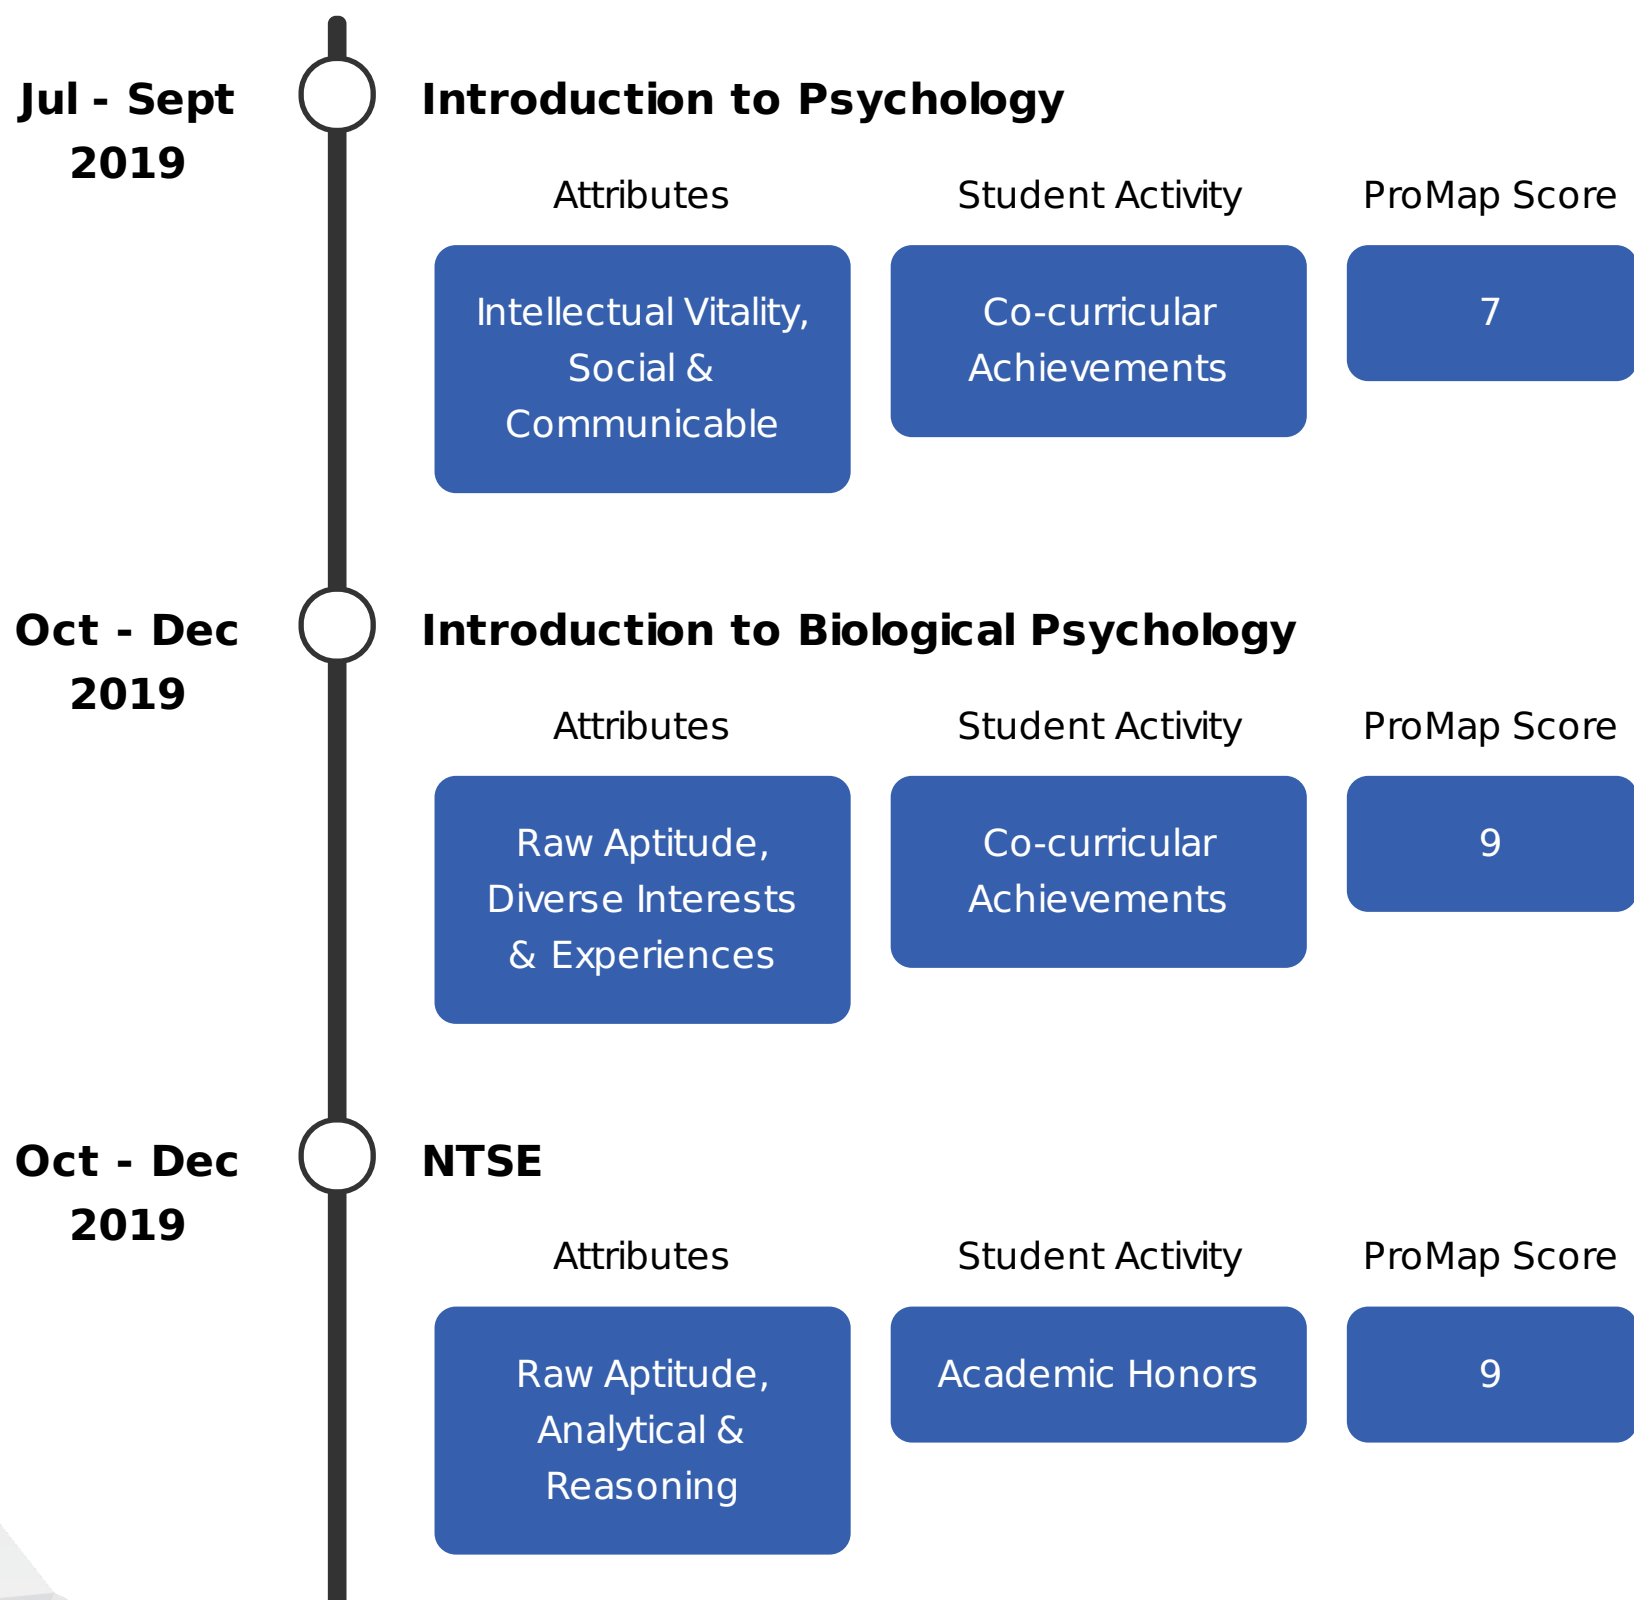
Jul - Sept 2019

Introduction to Psychology

| Attributes | Student Activity | ProMap Score |
|---|---|---|
| Intellectual Vitality, Social & Communicable | Co-curricular Achievements | 7 |

Oct - Dec 2019

Introduction to Biological Psychology

| Attributes | Student Activity | ProMap Score |
|---|---|---|
| Raw Aptitude, Diverse Interests & Experiences | Co-curricular Achievements | 9 |

Oct - Dec 2019

NTSE

| Attributes | Student Activity | ProMap Score |
|---|---|---|
| Raw Aptitude, Analytical & Reasoning | Academic Honors | 9 |